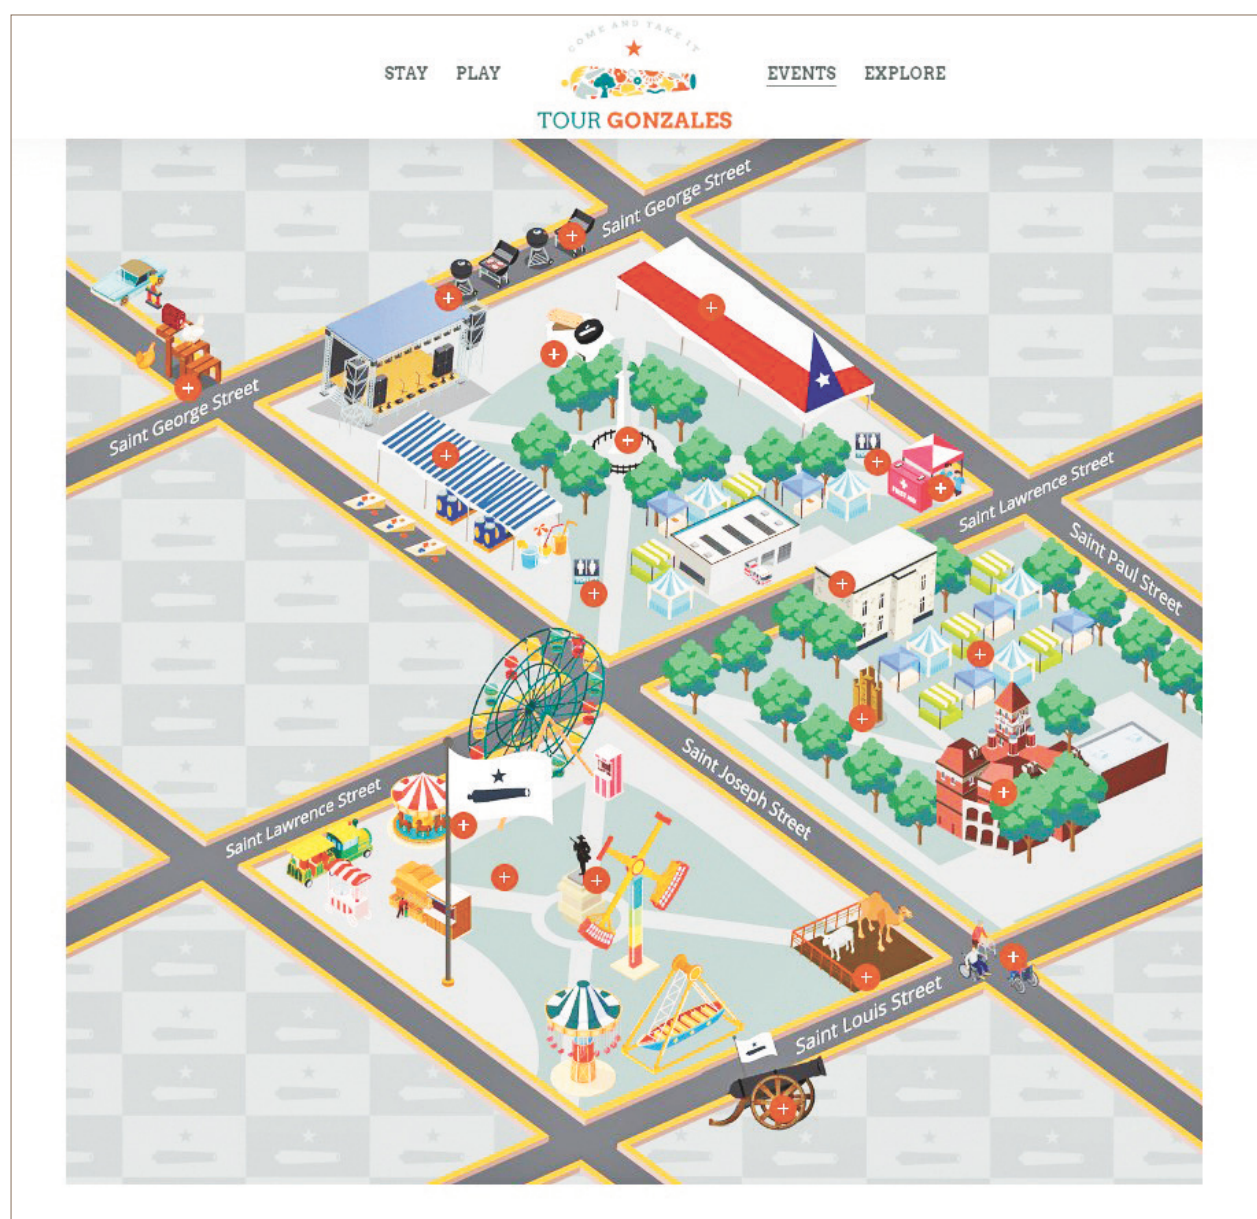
STAY PLAY

COME AND TAKE IT

TOUR GONZALES

EVENTS EXPLORE

Saint George Street

Saint George Street

Saint Lawrence Street

Saint Paul Street

Saint Joseph Street

Saint Lawrence Street

Saint Louis Street